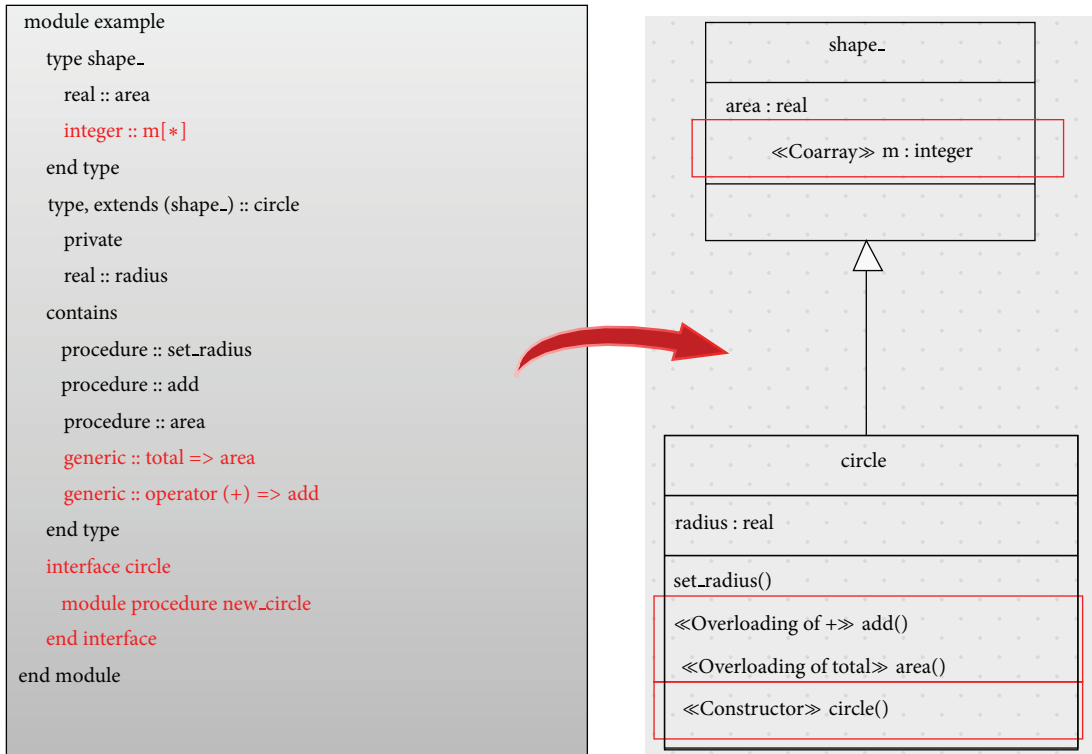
module example
type shape_
real :: area
integer :: m[*]
end type
type, extends (shape_) :: circle
private
real :: radius
contains
procedure :: set_radius
procedure :: add
procedure :: area
generic :: total => area
generic :: operator (+) => add
end type
interface circle
module procedure new_circle
end interface
end module

shape_
area : real
≪Coarray≫ m : integer

circle
radius : real
set_radius()
≪Overloading of +≫ add()
≪Overloading of total≫ area()
≪Constructor≫ circle()